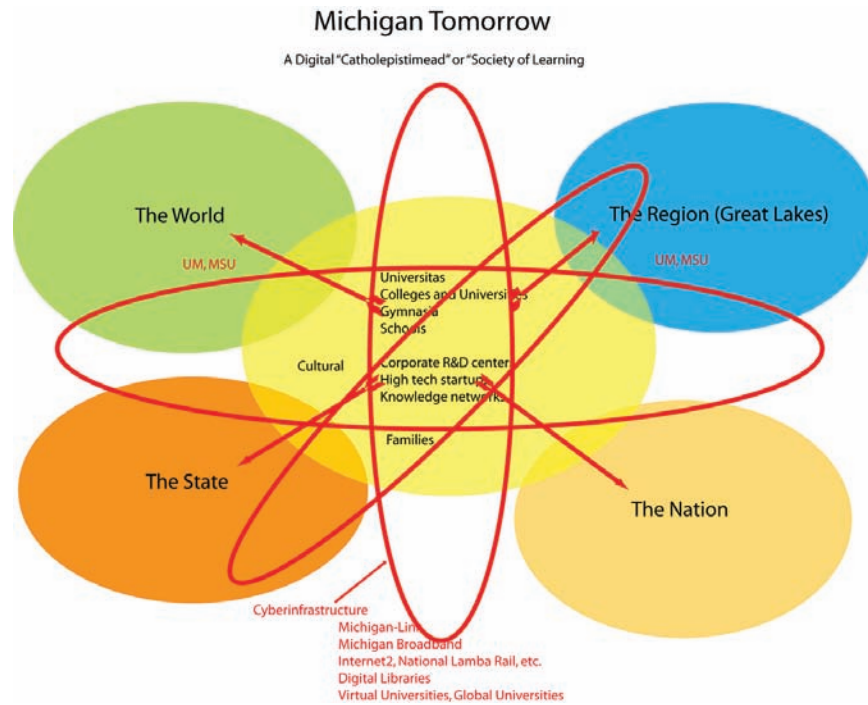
Michigan Tomorrow

A Digital "Catholepistimead" or "Society of Learning

The World

UM, MSU

The Region (Great Lakes)

UM, MSU

Universitas
Colleges and Universities
Gymnasia
Schools

Cultural

Corporate R&D centers
High tech startups
Knowledge networks

Families

The State

The Nation

Cyberinfrastructure
Michigan-Lin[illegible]
Michigan Broadband
Internet2, National Lamba Rail, etc.
Digital Libraries
Virtual Universities, Global Universities